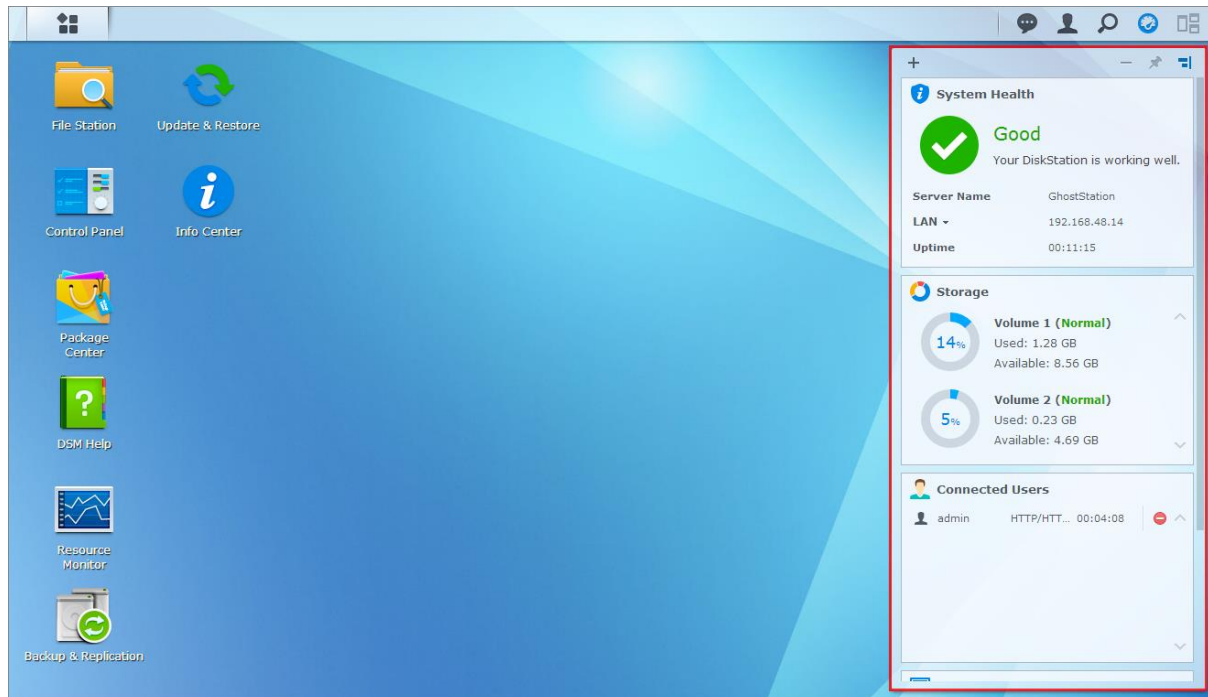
File Station
Update & Restore
Control Panel
Info Center
Package Center
DSM Help
Resource Monitor
Backup & Replication

System Health
Good
Your DiskStation is working well.
Server Name GhostStation
LAN 192.168.48.14
Uptime 00:11:15

Storage
14%
Volume 1 (Normal)
Used: 1.28 GB
Available: 8.56 GB
5%
Volume 2 (Normal)
Used: 0.23 GB
Available: 4.69 GB

Connected Users
admin HTTP/HTT... 00:04:08